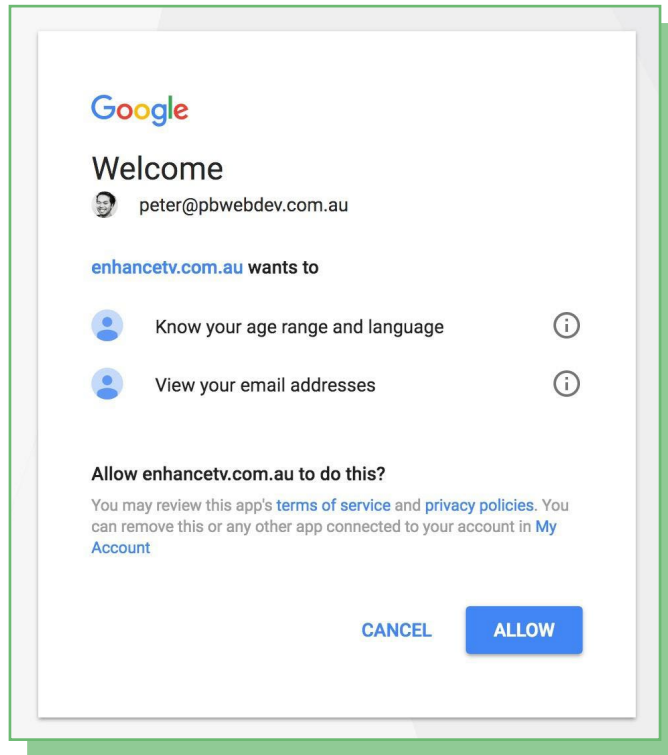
Google

Welcome

peter@pbwebdev.com.au

enhancetv.com.au wants to

Know your age range and language

View your email addresses

Allow enhancetv.com.au to do this?

You may review this app's terms of service and privacy policies. You can remove this or any other app connected to your account in My Account

CANCEL

ALLOW